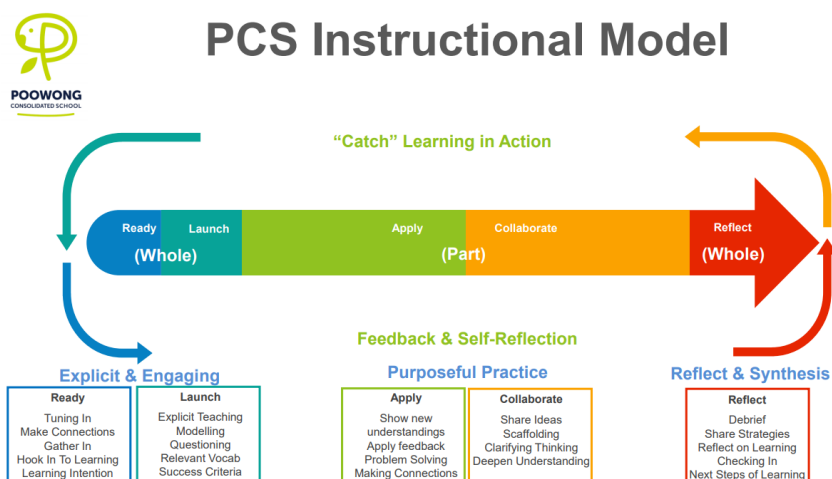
POOWONG
CONSOLIDATED SCHOOL

PCS Instructional Model

"Catch" Learning in Action

Ready
Launch
(Whole)

Apply
Collaborate
(Part)

Reflect
(Whole)

Feedback & Self-Reflection

Explicit & Engaging

Purposeful Practice

Reflect & Synthesis

Ready
Tuning In
Make Connections
Gather In
Hook In To Learning
Learning Intention

Launch
Explicit Teaching
Modelling
Questioning
Relevant Vocab
Success Criteria

Apply
Show new understandings
Apply feedback
Problem Solving
Making Connections

Collaborate
Share Ideas
Scaffolding
Clarifying Thinking
Deepen Understanding

Reflect
Debrief
Share Strategies
Reflect on Learning
Checking In
Next Steps of Learning